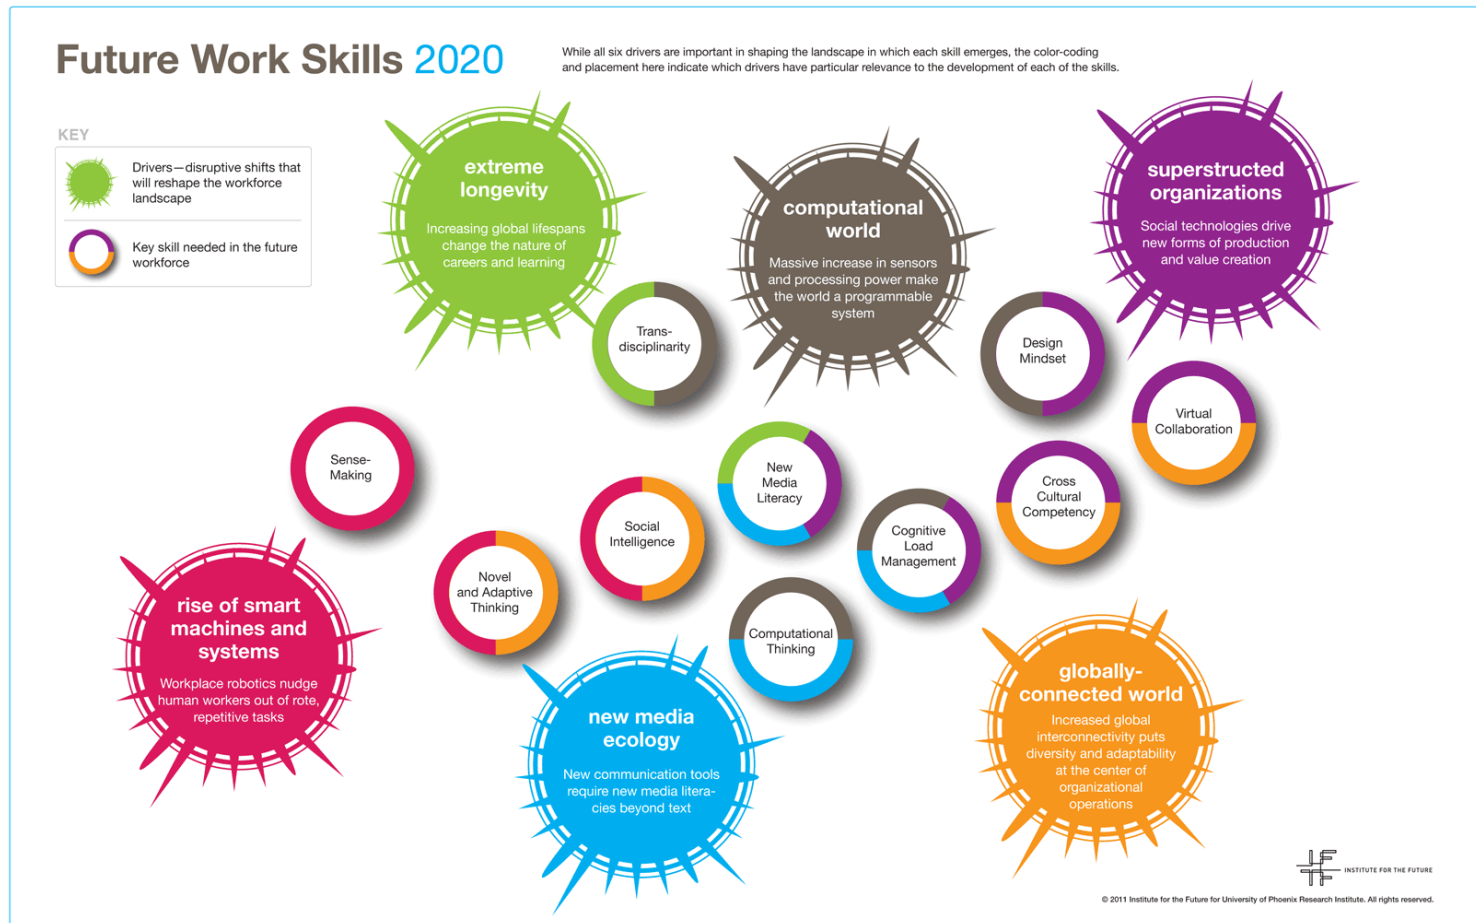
Future Work Skills 2020

While all six drivers are important in shaping the landscape in which each skill emerges, the color-coding and placement here indicate which drivers have particular relevance to the development of each of the skills.

KEY

Drivers—disruptive shifts that will reshape the workforce landscape

Key skill needed in the future workforce

extreme longevity

Increasing global lifespans change the nature of careers and learning

computational world

Massive increase in sensors and processing power make the world a programmable system

superstructed organizations

Social technologies drive new forms of production and value creation

Trans-disciplinarity

Design Mindset

Virtual Collaboration

Sense-Making

New Media Literacy

Cross Cultural Competency

Social Intelligence

Cognitive Load Management

Novel and Adaptive Thinking

Computational Thinking

rise of smart machines and systems

Workplace robotics nudge human workers out of rote, repetitive tasks

new media ecology

New communication tools require new media literacies beyond text

globally-connected world

Increased global interconnectivity puts diversity and adaptability at the center of organizational operations

INSTITUTE FOR THE FUTURE

© 2011 Institute for the Future for University of Phoenix Research Institute. All rights reserved.